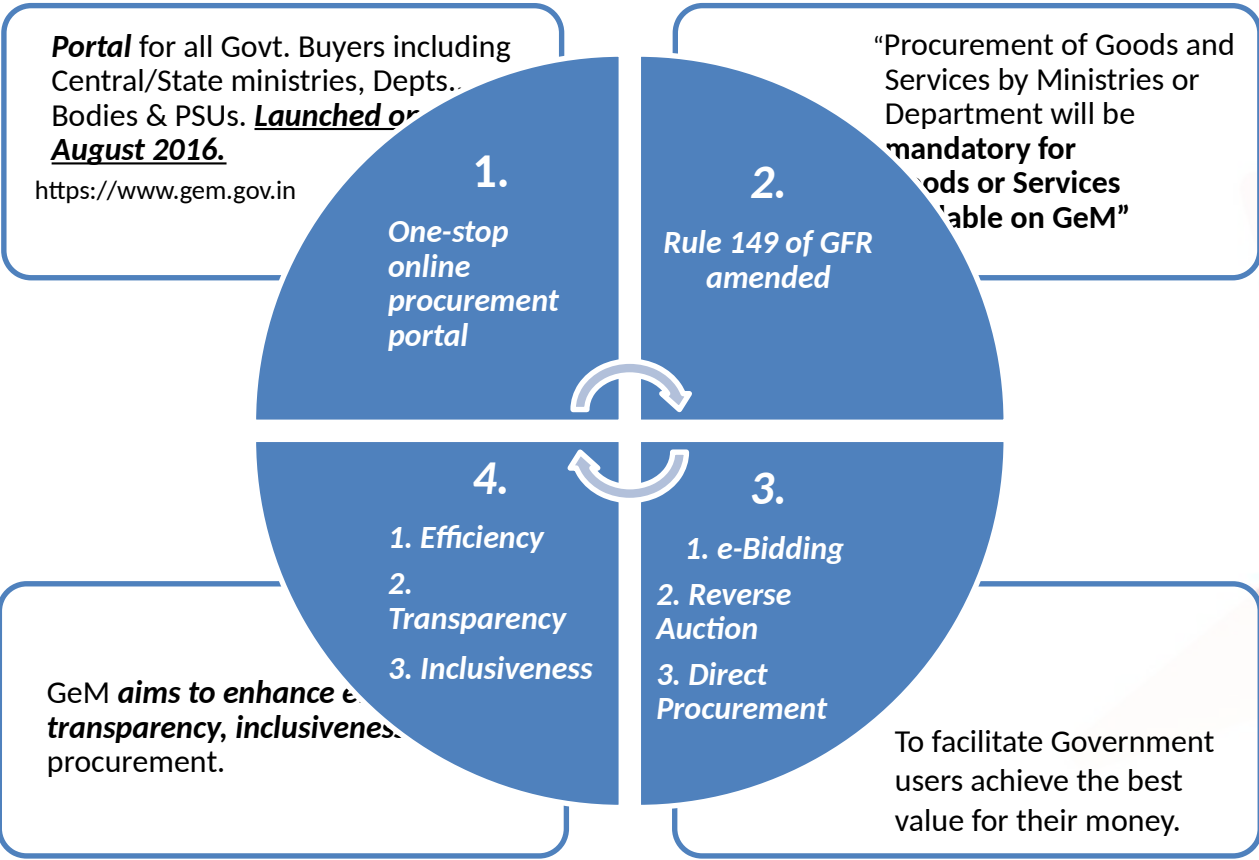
***Portal*** for all Govt. Buyers including Central/State ministries, Depts., Bodies & PSUs. ***Launched o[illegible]*** ***August 2016.***

https://www.gem.gov.in

"Procurement of Goods and Services by Ministries or Department will be **mandatory for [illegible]oods or Services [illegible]lable on GeM"**

*1.*

*One-stop online procurement portal*

*2.*

*Rule 149 of GFR amended*

*4.*

*1. Efficiency*

*2. Transparency*

*3. Inclusiveness*

*3.*

*1. e-Bidding*

*2. Reverse Auction*

*3. Direct Procurement*

GeM ***aims to enhance e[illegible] transparency, inclusivenes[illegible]*** procurement.

To facilitate Government users achieve the best value for their money.